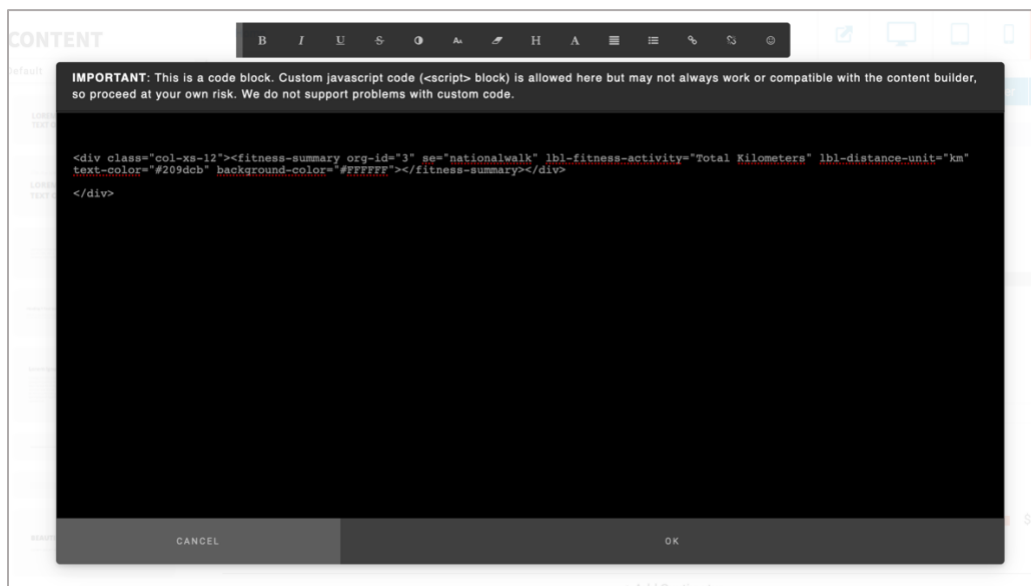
CONTENT

B I U S H A

IMPORTANT: This is a code block. Custom javascript code (<script> block) is allowed here but may not always work or compatible with the content builder, so proceed at your own risk. We do not support problems with custom code.

<div class="col-xs-12"><fitness-summary org-id="3" se="nationalwalk" lbl-fitness-activity="Total Kilometers" lbl-distance-unit="km" text-color="#209dcb" background-color="#FFFFFF"></fitness-summary></div>

</div>

CANCEL

OK